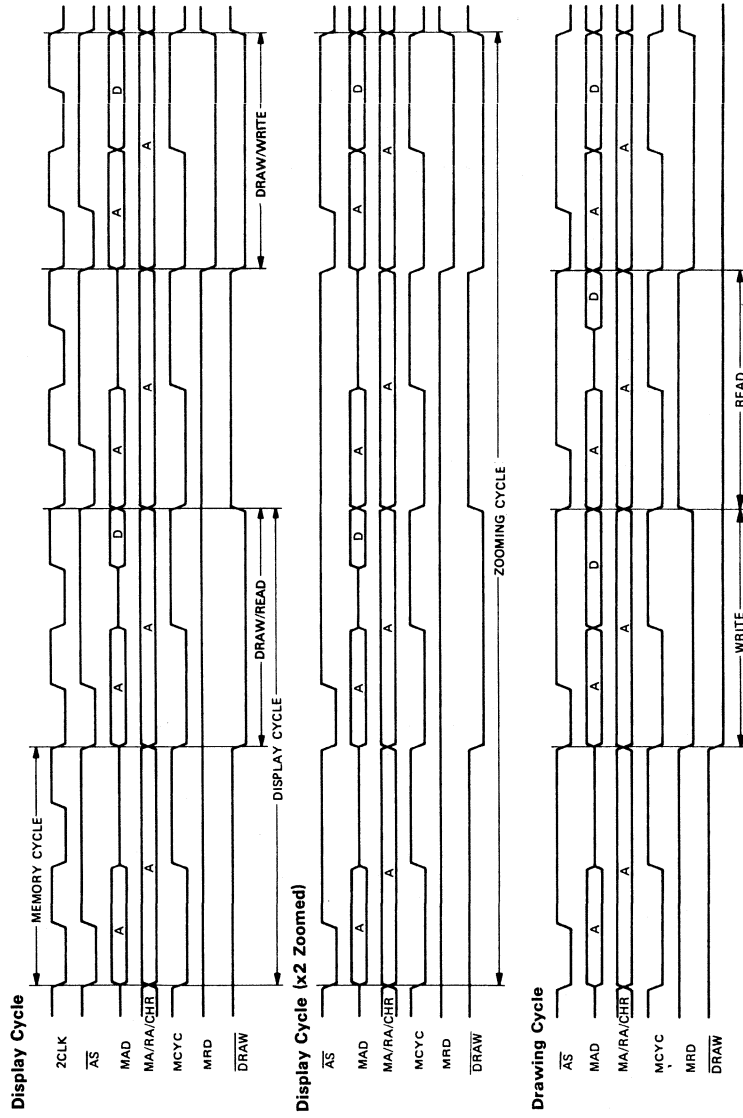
Display Cycle

2CLK
$\overline{AS}$
MAD
MA/RA/$\overline{CHR}$
MCYC
MRD
$\overline{DRAW}$

MEMORY CYCLE
A A A D A A A A D
A A A A A A
DISPLAY CYCLE
DRAW/READ
DRAW/WRITE

Display Cycle (x2 Zoomed)

$\overline{AS}$
MAD
MA/RA/$\overline{CHR}$
MCYC
MRD
$\overline{DRAW}$

A A D A A D
A A A A
ZOOMING CYCLE

Drawing Cycle

$\overline{AS}$
MAD
MA/RA/$\overline{CHR}$
MCYC
MRD
$\overline{DRAW}$

A A D A D A D
A A A A A
WRITE
READ